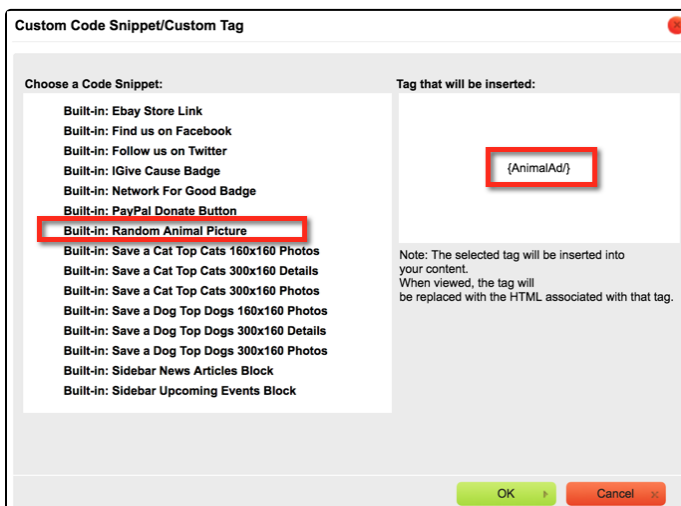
Custom Code Snippet/Custom Tag

Choose a Code Snippet:

Built-in: Ebay Store Link
Built-in: Find us on Facebook
Built-in: Follow us on Twitter
Built-in: IGive Cause Badge
Built-in: Network For Good Badge
Built-in: PayPal Donate Button
Built-in: Random Animal Picture
Built-in: Save a Cat Top Cats 160x160 Photos
Built-in: Save a Cat Top Cats 300x160 Details
Built-in: Save a Cat Top Cats 300x160 Photos
Built-in: Save a Dog Top Dogs 160x160 Photos
Built-in: Save a Dog Top Dogs 300x160 Details
Built-in: Save a Dog Top Dogs 300x160 Photos
Built-in: Sidebar News Articles Block
Built-in: Sidebar Upcoming Events Block

Tag that will be inserted:

{AnimalAd/}

Note: The selected tag will be inserted into your content.
When viewed, the tag will be replaced with the HTML associated with that tag.

OK

Cancel